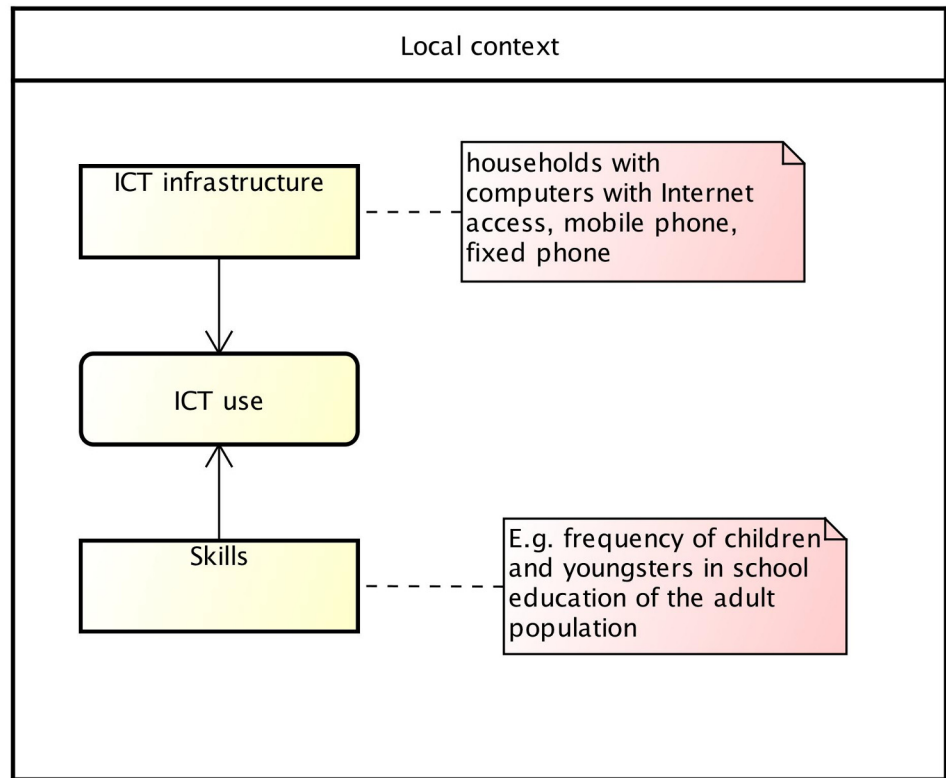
Local context

ICT infrastructure

households with computers with Internet access, mobile phone, fixed phone

ICT use

Skills

E.g. frequency of children and youngsters in school education of the adult population